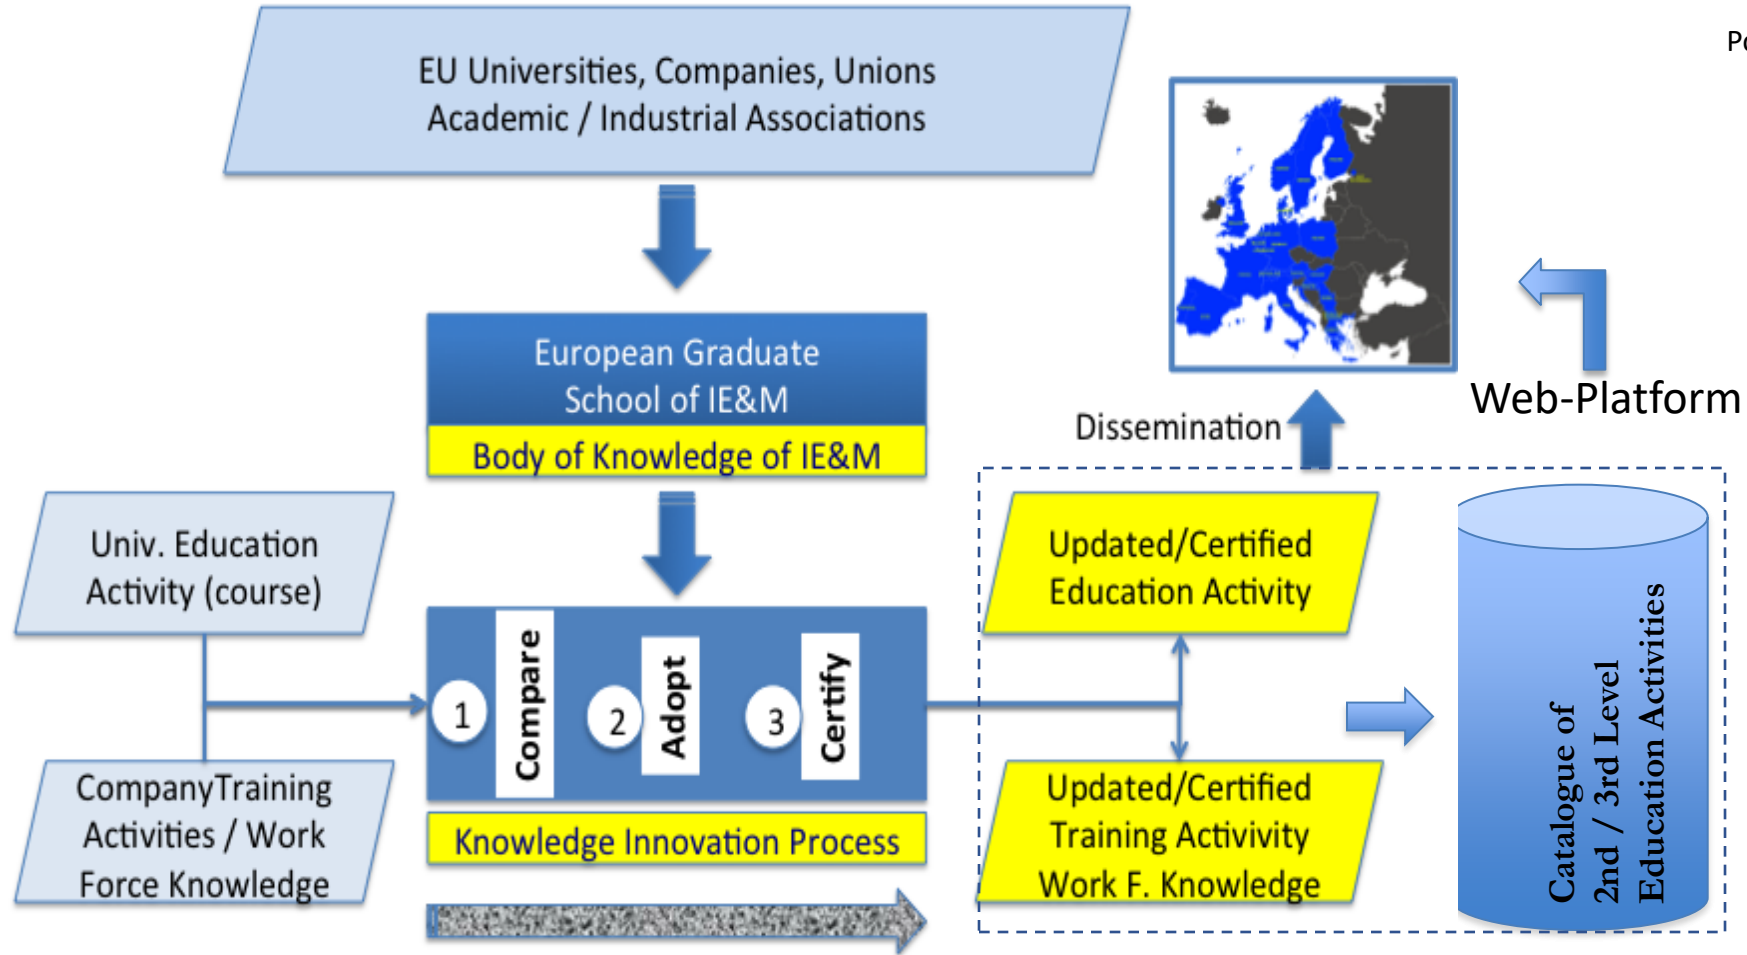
EU Universities, Companies, Unions Academic / Industrial Associations

Pc

Web-Platform

European Graduate School of IE&M

Body of Knowledge of IE&M

Dissemination

Univ. Education Activity (course)

CompanyTraining Activities / Work Force Knowledge

1 Compare

2 Adopt

3 Certify

Knowledge Innovation Process

Updated/Certified Education Activity

Updated/Certified Training Activivity Work F. Knowledge

Catalogue of 2nd / 3rd Level Education Activities